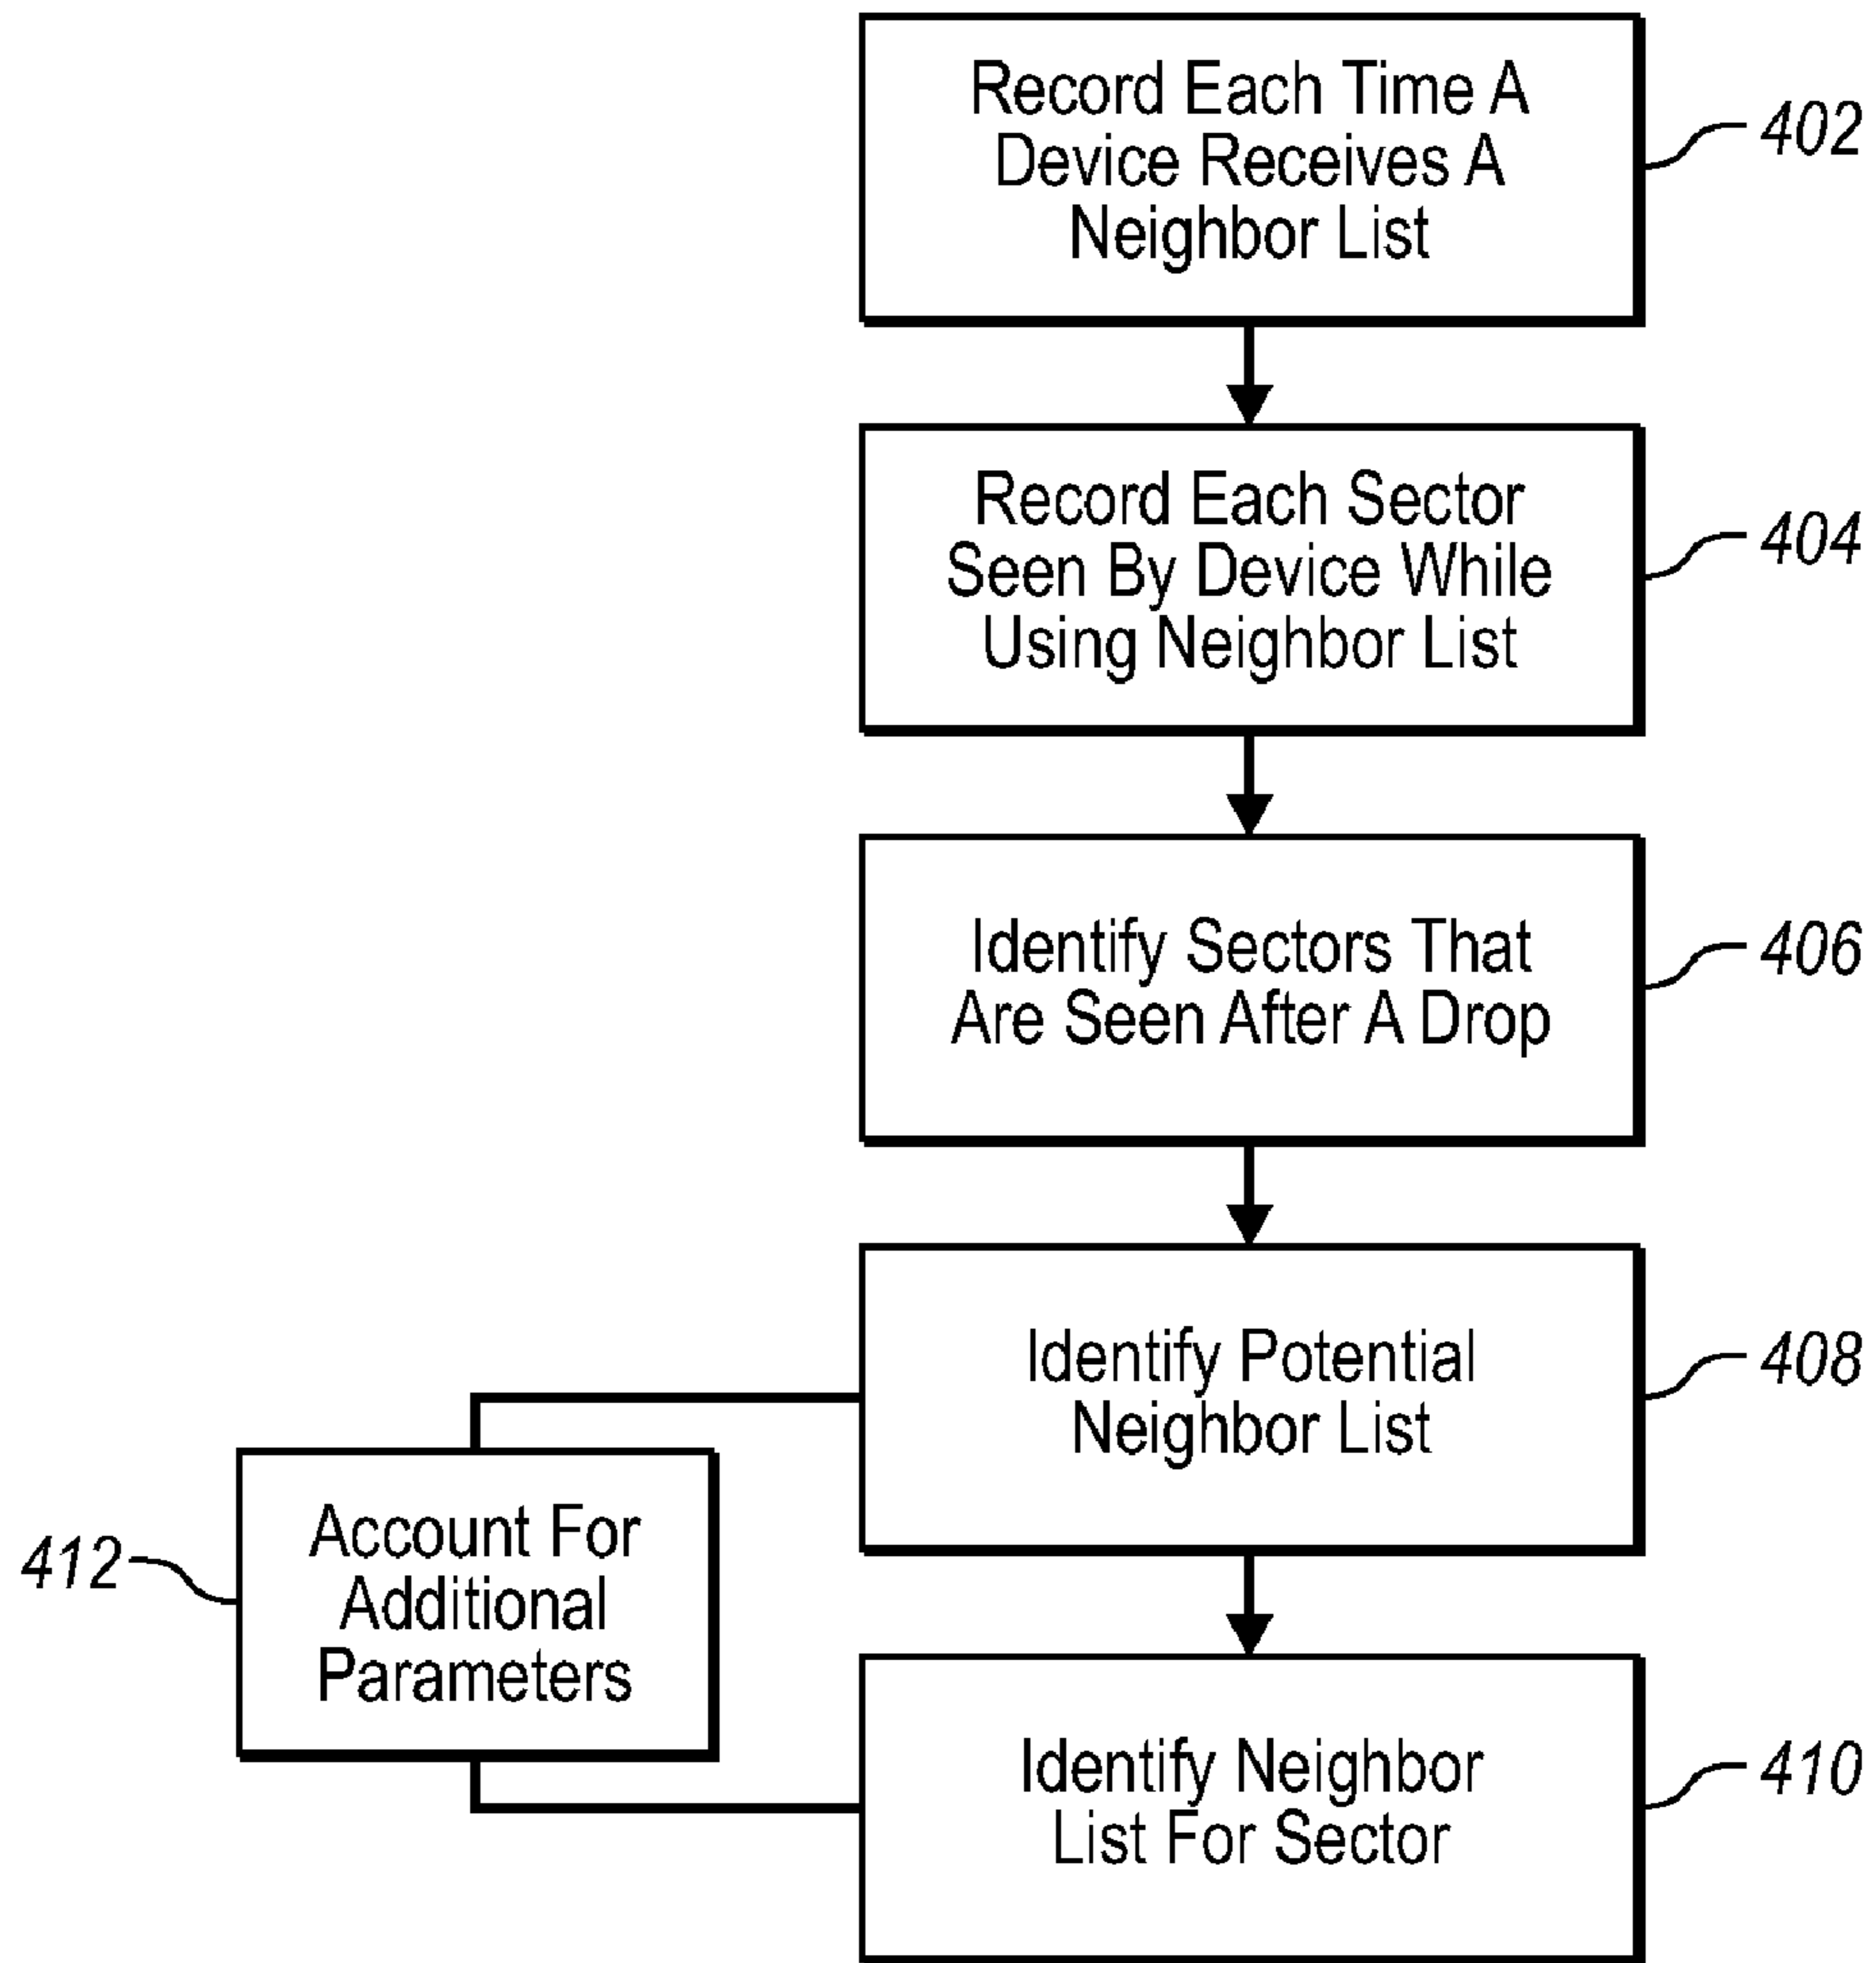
Record Each Time A Device Receives A Neighbor List

402

Record Each Sector Seen By Device While Using Neighbor List

404

Identify Sectors That Are Seen After A Drop

406

Identify Potential Neighbor List

408

412

Account For Additional Parameters

Identify Neighbor List For Sector

410